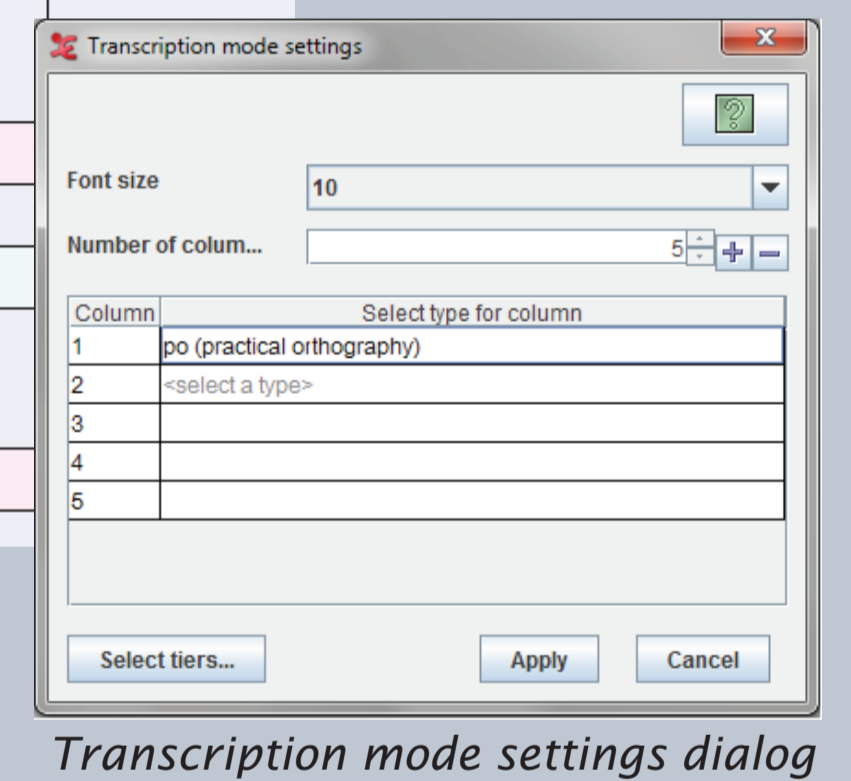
Transcription mode settings

?

Font size
10

Number of colum...
5

| Column | Select type for column |
|---|---|
| 1 | po (practical orthography) |
| 2 | <select a type> |
| 3 | |
| 4 | |
| 5 | |

Select tiers...
Apply
Cancel

Transcription mode settings dialog